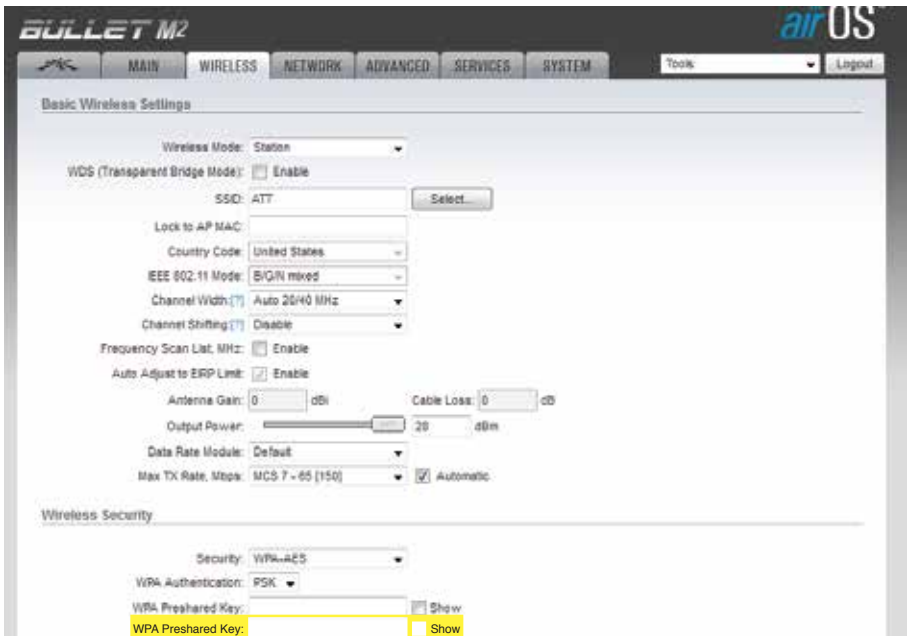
BULLET M2

airOS

MAIN | WIRELESS | NETWORK | ADVANCED | SERVICES | SYSTEM

Tools

Logout

Basic Wireless Settings

Wireless Mode: Station

WDS (Transparent Bridge Mode): Enable

SSID: ATT

Select...

Lock to AP MAC:

Country Code: United States

IEEE 802.11 Mode: B/G/N mixed

Channel Width: [?] Auto 20/40 MHz

Channel Shifting: [?] Disable

Frequency Scan List, MHz: Enable

Auto Adjust to EIRP Limit: Enable

Antenna Gain: 0 dBi

Cable Loss: 0 dB

Output Power: 20 dBm

Data Rate Module: Default

Max TX Rate, Mbps: MCS 7 - 65 [150]

Automatic

Wireless Security

Security: WPA-AES

WPA Authentication: PSK

WPA Preshared Key:

Show

WPA Preshared Key:

Show